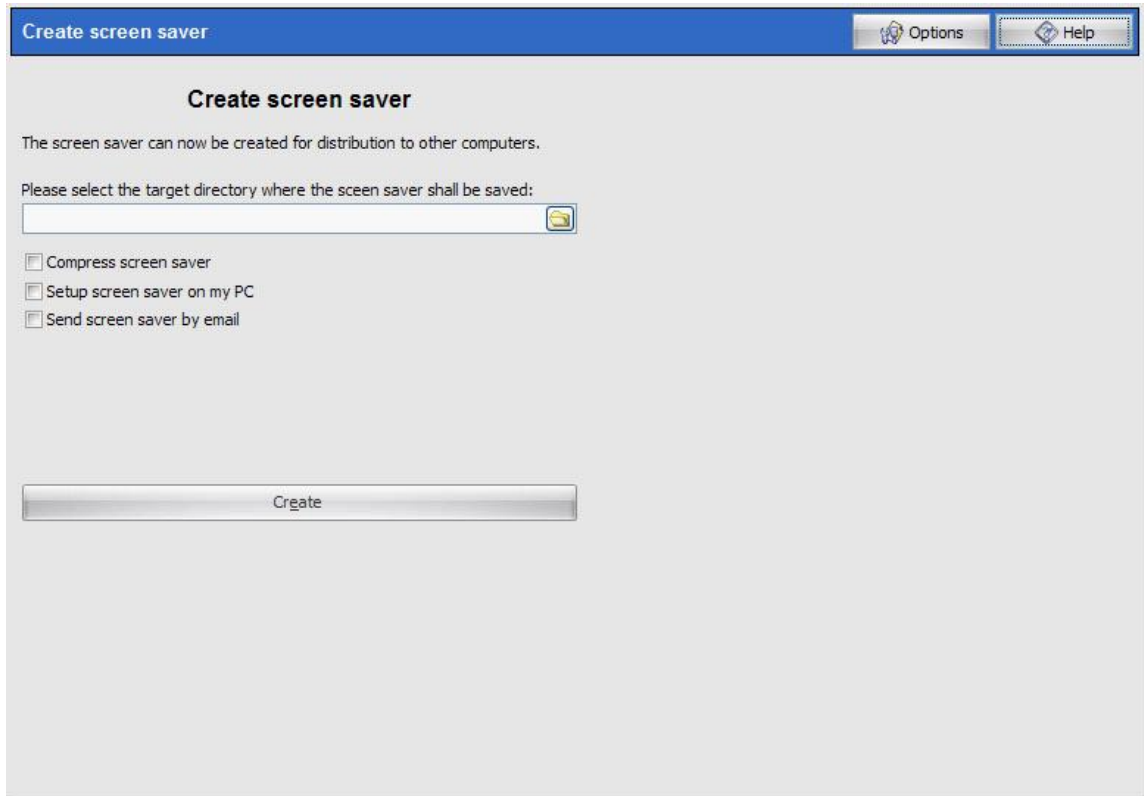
Create screen saver

Options

Help

Create screen saver

The screen saver can now be created for distribution to other computers.

Please select the target directory where the sceen saver shall be saved:

Compress screen saver

Setup screen saver on my PC

Send screen saver by email

Create